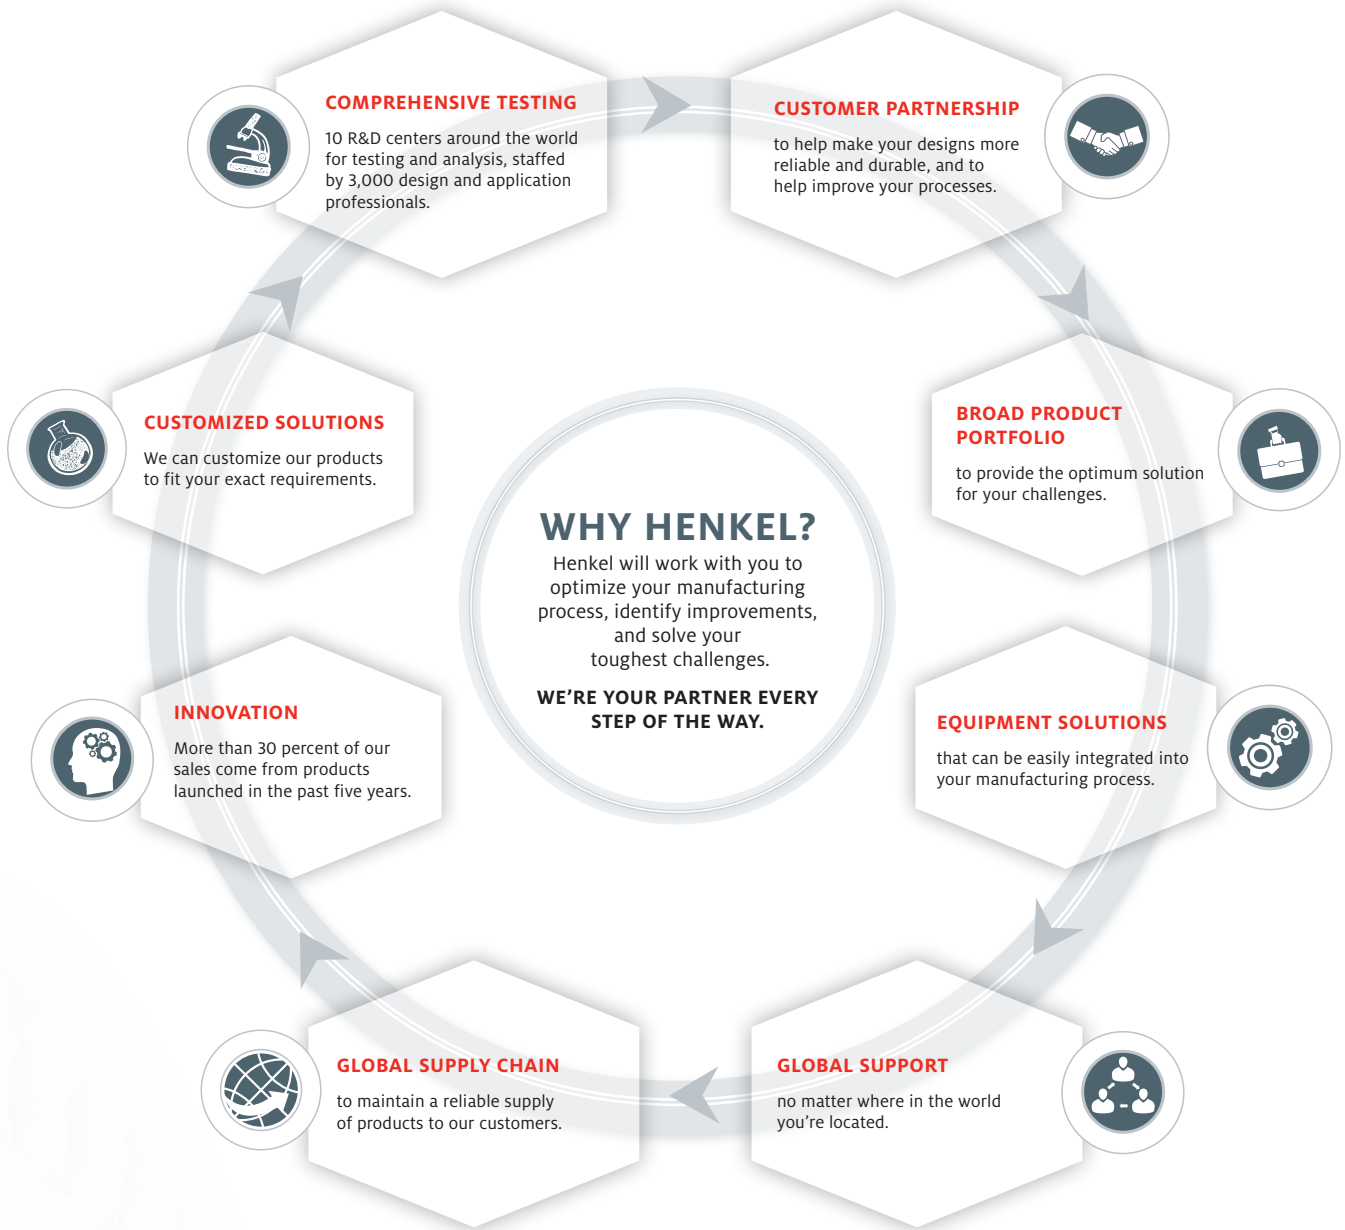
COMPREHENSIVE TESTING

10 R&D centers around the world for testing and analysis, staffed by 3,000 design and application professionals.

CUSTOMER PARTNERSHIP

to help make your designs more reliable and durable, and to help improve your processes.

CUSTOMIZED SOLUTIONS

We can customize our products to fit your exact requirements.

BROAD PRODUCT PORTFOLIO

to provide the optimum solution for your challenges.

WHY HENKEL?

Henkel will work with you to optimize your manufacturing process, identify improvements, and solve your toughest challenges.

WE'RE YOUR PARTNER EVERY STEP OF THE WAY.

INNOVATION

More than 30 percent of our sales come from products launched in the past five years.

EQUIPMENT SOLUTIONS

that can be easily integrated into your manufacturing process.

GLOBAL SUPPLY CHAIN

to maintain a reliable supply of products to our customers.

GLOBAL SUPPORT

no matter where in the world you're located.